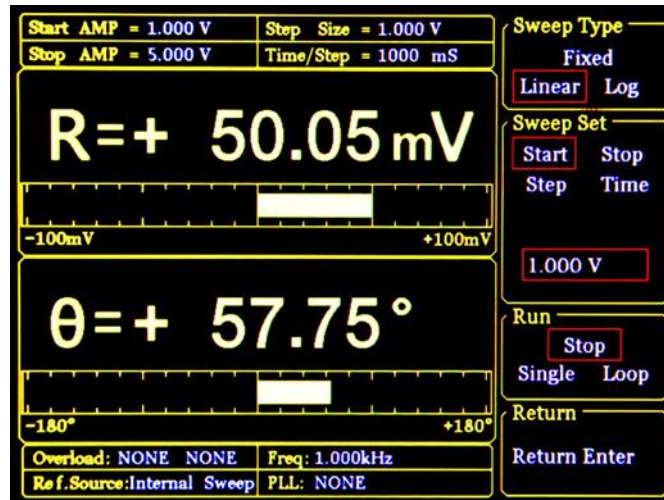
Start AMP = 1.000 V
Step Size = 1.000 V
Stop AMP = 5.000 V
Time/Step = 1000 mS

R=+ 50.05 mV

-100mV
+100mV

θ=+ 57.75 °

-180°
+180°

Overload: NONE NONE
Freq: 1.000kHz
Ref.Source:Internal Sweep
PLL: NONE

Sweep Type
Fixed
Linear Log

Sweep Set
Start Stop
Step Time

1.000 V

Run
Stop
Single Loop

Return
Return Enter